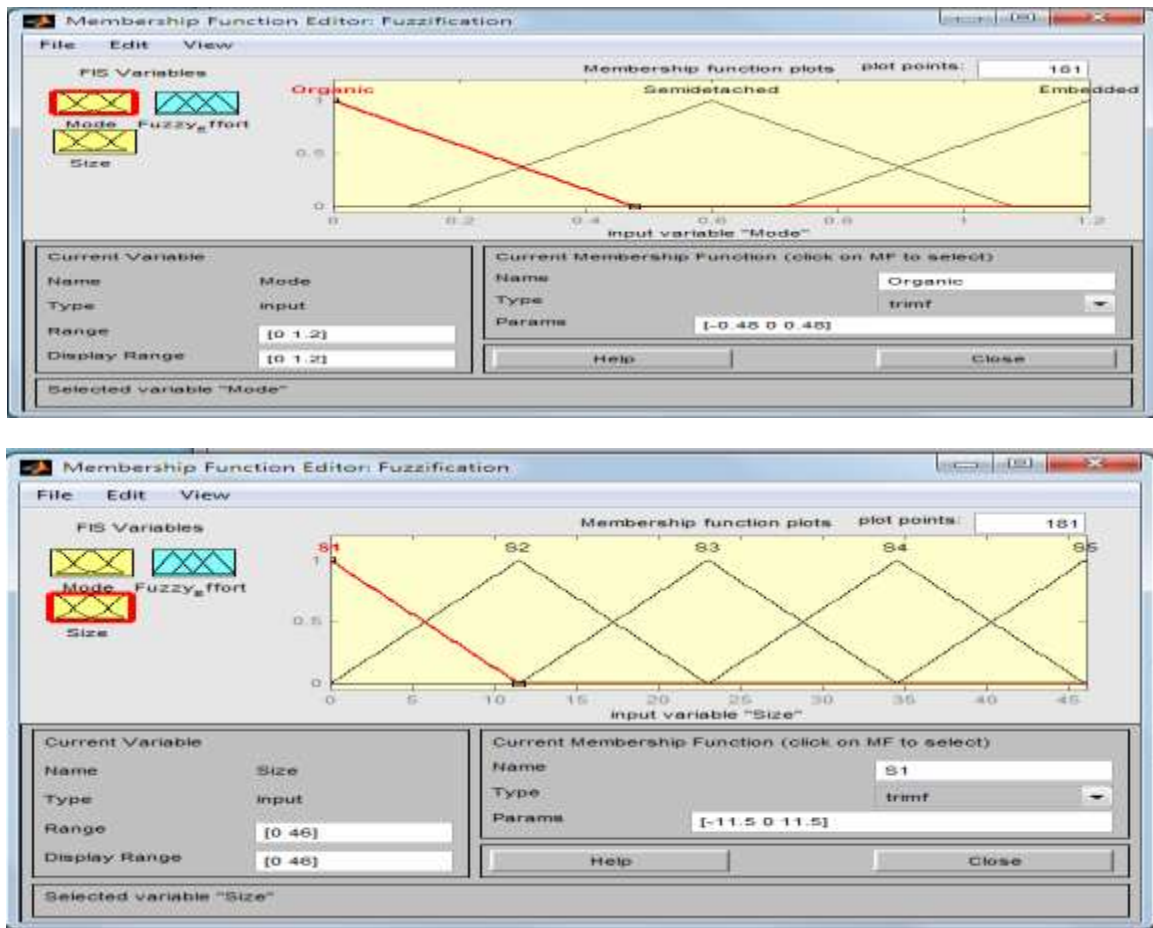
Membership Function Editor: Fuzzification

File Edit View

FIS Variables

Mode Fuzzy_Effort

Size

Membership function plots plot points: 181

Organic Semidetached Embedded

1

0.5

0

0 0.2 0.4 0.6 0.8 1 1.2

input variable "Mode"

Current Variable

Name Mode

Type input

Range [0 1.2]

Display Range [0 1.2]

Current Membership Function (click on MF to select)

Name Organic

Type trimf

Params [-0.48 0 0.48]

Help Close

Selected variable "Mode"

Membership Function Editor: Fuzzification

File Edit View

FIS Variables

Mode Fuzzy_Effort

Size

Membership function plots plot points: 181

S1 S2 S3 S4 S5

1

0.5

0

0 5 10 15 20 25 30 35 40 45

input variable "Size"

Current Variable

Name Size

Type input

Range [0 46]

Display Range [0 46]

Current Membership Function (click on MF to select)

Name S1

Type trimf

Params [-11.5 0 11.5]

Help Close

Selected variable "Size"